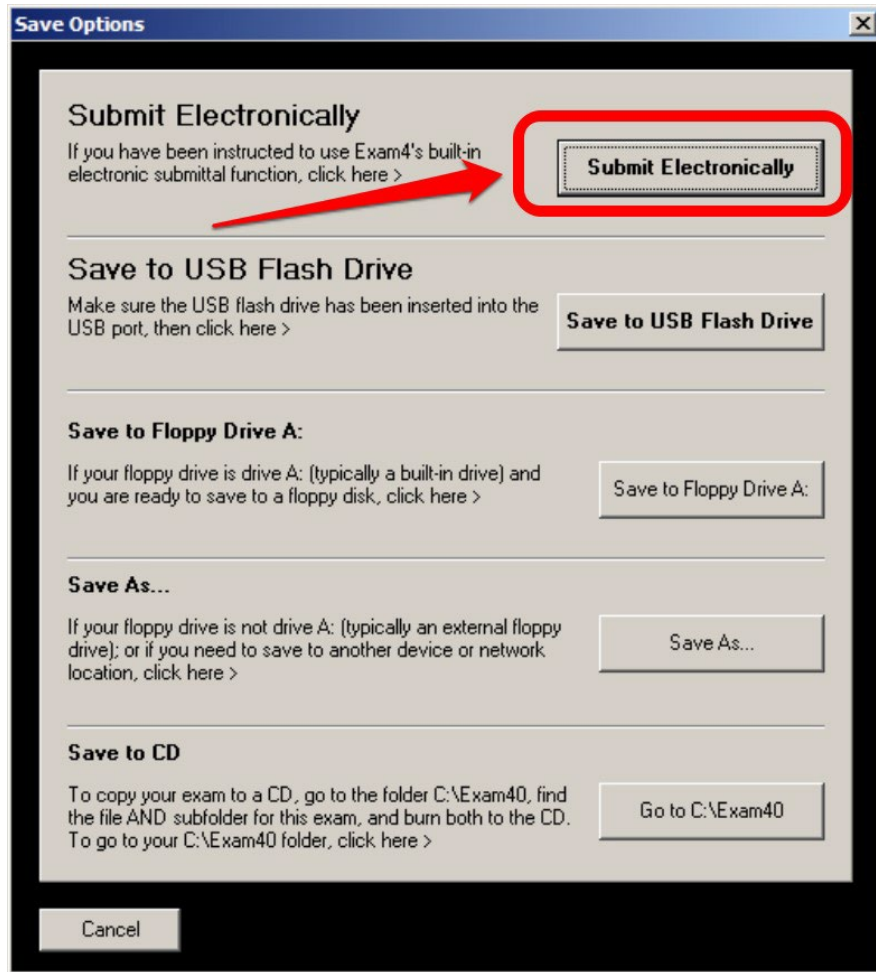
Save Options

X

Submit Electronically

If you have been instructed to use Exam4's built-in electronic submittal function, click here >

Submit Electronically

Save to USB Flash Drive

Make sure the USB flash drive has been inserted into the USB port, then click here >

Save to USB Flash Drive

Save to Floppy Drive A:

If your floppy drive is drive A: (typically a built-in drive) and you are ready to save to a floppy disk, click here >

Save to Floppy Drive A:

Save As...

If your floppy drive is not drive A: (typically an external floppy drive); or if you need to save to another device or network location, click here >

Save As...

Save to CD

To copy your exam to a CD, go to the folder C:\Exam40, find the file AND subfolder for this exam, and burn both to the CD. To go to your C:\Exam40 folder, click here >

Go to C:\Exam40

Cancel